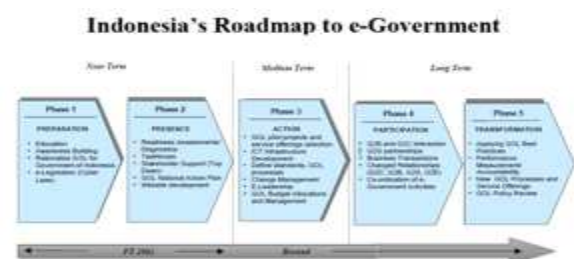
Indonesia's Roadmap to e-Government

Near Term

Medium Term

Long Term

Phase 1

PREPARATION

Education
Awareness Building
Rationalize GOL for Government of Indonesia
e-Legislation (Cyber Laws)

Phase 2

PRESENCE

Readiness assessment/ Diagnostics
Taskforces
Stakeholder Support (Top Down)
GOL National Action Plan
Website development

Phase 3

ACTION

GOL pilot projects and service offerings selection
ICT Infrastructure Development
Define standards, GOL processes
Change Management
E-Leadership
GOL Budget Allocations and Management

Phase 4

PARTICIPATION

G2B and G2C interaction
G2G partnerships
Business Transactions
Changed Relationships (G2C, G2B, G2E, G2G)
Co-ordination of e-Government activities

Phase 5

TRANSFORMATION

Applying GOL Best Practices
Performance Measurements Accountability
New GOL Processes and Service Offerings
GOL Policy Review

FY 2002

Beyond